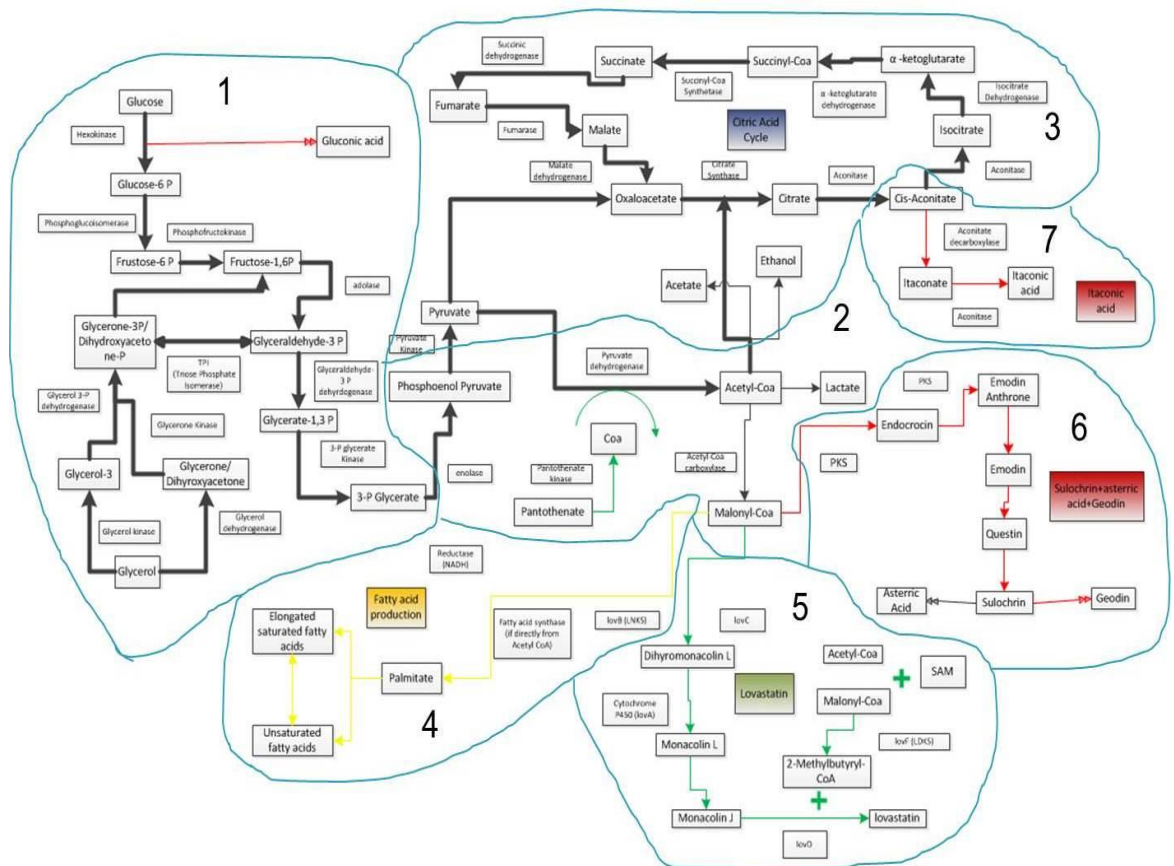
1

Glucose

Hexokinase

Gluconic acid

Glucose-6 P

Phosphoglucoisomerase

Phosphofructokinase

Frustose-6 P

Fructose-1,6P

adolase

Glycerone-3P/ Dihydroxyacetone-P

Glyceraldehyde-3 P

TPI (Triose Phosphate Isomerase)

Glyceraldehyde-3 P dehydrogenase

Glycerol 3-P dehydrogenase

Glycerone Kinase

Glycerate-1,3 P

3-P glycerate Kinase

Glycerol-3

Glycerone/ Dihyroxyacetone

Glycerol kinase

Glycerol dehydrogenase

Glycerol

3-P Glycerate

enolase

Phosphoenol Pyruvate

Pyruvate Kinase

Pyruvate

Succinic dehydrogenase

Succinate

Succinyl-Coa

α -ketoglutarate

Succinyl-Coa Synthetase

α -ketoglutarate dehydrogenase

Isocitrate Dehydrogenase

Fumarate

Fumarase

Malate

Citric Acid Cycle

3

Isocitrate

Malate dehydrogenase

Citrate Synthase

Aconitase

Aconitase

Oxaloacetate

Citrate

Cis-Aconitate

Aconitate decarboxylase

7

Ethanol

Acetate

2

Itaconate

Itaconic acid

Itaconic acid

Aconitase

Pyruvate dehydrogenase

Acetyl-Coa

Lactate

PKS

Emodin Anthrone

Endocrocin

6

Coa

Acetyl-Coa carboxylase

PKS

Emodin

Pantothenate kinase

Sulochrin+asterric acid+Geodin

Pantothenate

Malonyl-Coa

Questin

Reductase (NADH)

Asterric Acid

Sulochrin

Geodin

Fatty acid production

Elongated saturated fatty acids

Fatty acid synthase (if directly from Acetyl CoA)

lovB (LNKS)

lovC

5

Dihyromonacolin L

Acetyl-Coa

SAM

Palmitate

Lovastatin

Cytochrome P450 (lovA)

Malonyl-Coa

4

Unsaturated fatty acids

Monacolin L

lovF (LDKS)

2-Methylbutyryl-CoA

Monacolin J

lovastatin

lovD